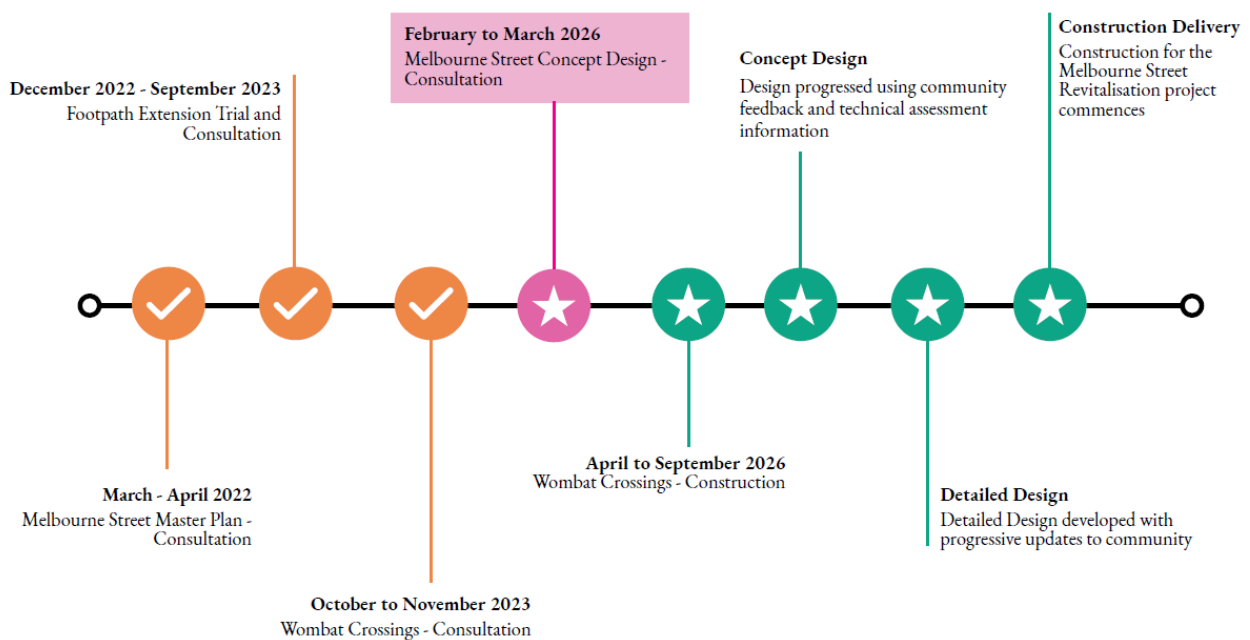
December 2022 - September 2023
Footpath Extension Trial and Consultation

February to March 2026
Melbourne Street Concept Design - Consultation

Concept Design
Design progressed using community feedback and technical assessment information

Construction Delivery
Construction for the Melbourne Street Revitalisation project commences

March - April 2022
Melbourne Street Master Plan - Consultation

October to November 2023
Wombat Crossings - Consultation

April to September 2026
Wombat Crossings - Construction

Detailed Design
Detailed Design developed with progressive updates to community